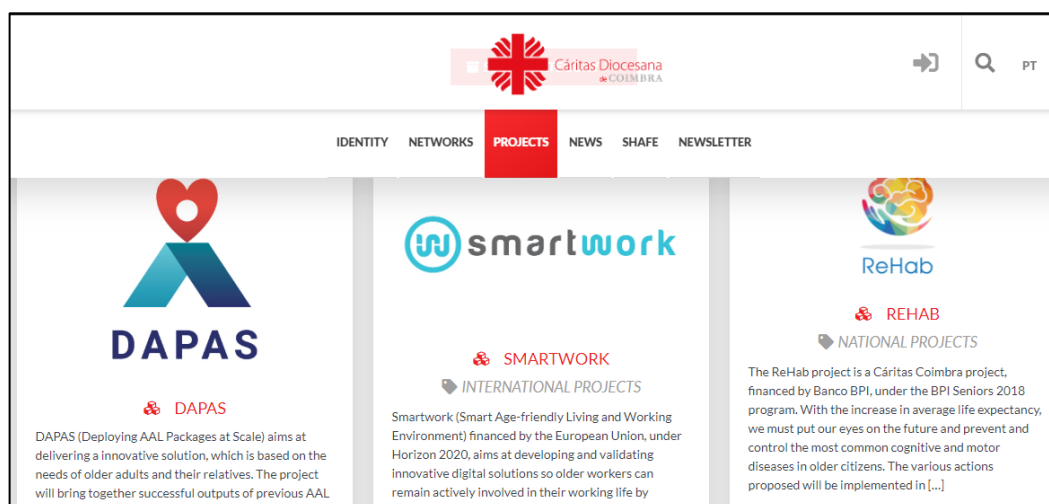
Cáritas Diocesana de COIMBRA

PT

IDENTITY NETWORKS PROJECTS NEWS SHAFE NEWSLETTER

DAPAS

DAPAS

DAPAS (Deploying AAL Packages at Scale) aims at delivering a innovative solution, which is based on the needs of older adults and their relatives. The project will bring together successful outputs of previous AAL

smartwork

SMARTWORK

INTERNATIONAL PROJECTS

Smartwork (Smart Age-friendly Living and Working Environment) financed by the European Union, under Horizon 2020, aims at developing and validating innovative digital solutions so older workers can remain actively involved in their working life by

ReHab

REHAB

NATIONAL PROJECTS

The ReHab project is a Cáritas Coimbra project, financed by Banco BPI, under the BPI Seniors 2018 program. With the increase in average life expectancy, we must put our eyes on the future and prevent and control the most common cognitive and motor diseases in older citizens. The various actions proposed will be implemented in […]